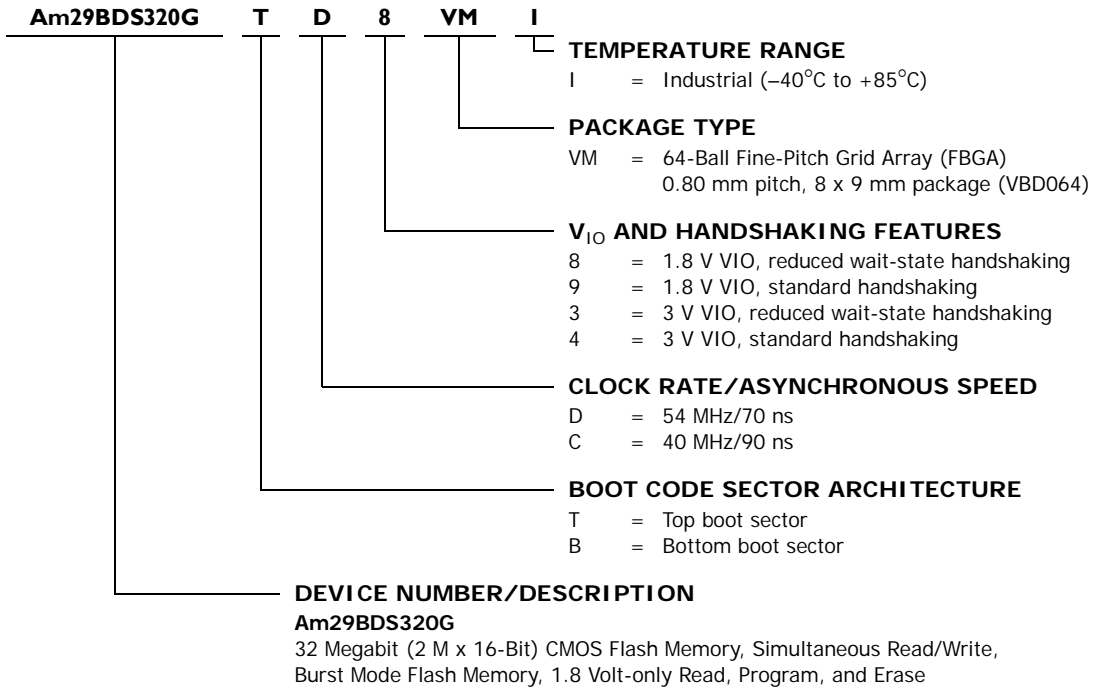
Am29BDS320G T D 8 VM I

TEMPERATURE RANGE
I = Industrial (–40°C to +85°C)

PACKAGE TYPE
VM = 64-Ball Fine-Pitch Grid Array (FBGA) 0.80 mm pitch, 8 x 9 mm package (VBD064)

$V_{IO}$ AND HANDSHAKING FEATURES
8 = 1.8 V VIO, reduced wait-state handshaking
9 = 1.8 V VIO, standard handshaking
3 = 3 V VIO, reduced wait-state handshaking
4 = 3 V VIO, standard handshaking

CLOCK RATE/ASYNCHRONOUS SPEED
D = 54 MHz/70 ns
C = 40 MHz/90 ns

BOOT CODE SECTOR ARCHITECTURE
T = Top boot sector
B = Bottom boot sector

DEVICE NUMBER/DESCRIPTION
Am29BDS320G
32 Megabit (2 M x 16-Bit) CMOS Flash Memory, Simultaneous Read/Write, Burst Mode Flash Memory, 1.8 Volt-only Read, Program, and Erase